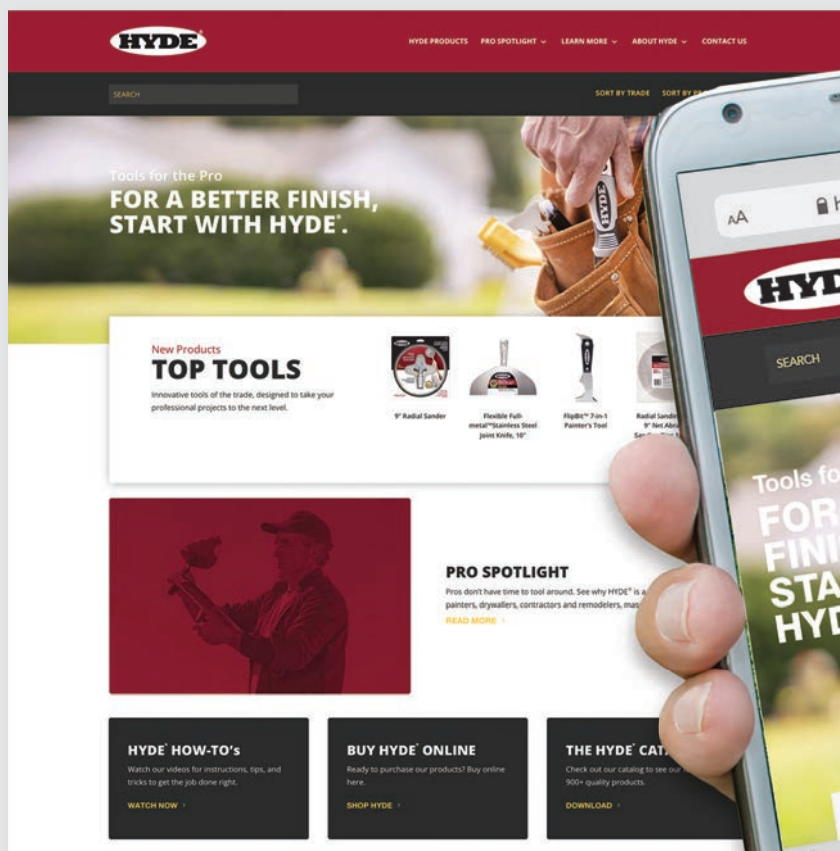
HYDE

HYDE PRODUCTS PRO SPOTLIGHT ⌄ LEARN MORE ⌄ ABOUT HYDE ⌄ CONTACT US

SEARCH

SORT BY TRADE SORT BY PR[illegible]

Tools for the Pro
FOR A BETTER FINISH, START WITH HYDE®.

HYDE

New Products
TOP TOOLS
Innovative tools of the trade, designed to take your professional projects to the next level.

9" Radial Sander

Flexible Full-metal™Stainless Steel Joint Knife, 10"

FlipBit™ 7-in-1 Painter's Tool

Radial Sandi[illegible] 9" Net Abra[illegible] Sa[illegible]

PRO SPOTLIGHT
Pros don't have time to tool around. See why HYDE® is a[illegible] painters, drywallers, contractors and remodelers, mas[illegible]
READ MORE ›

HYDE® HOW-TO's
Watch our videos for instructions, tips, and tricks to get the job done right.
WATCH NOW ›

BUY HYDE® ONLINE
Ready to purchase our products? Buy online here.
SHOP HYDE ›

THE HYDE® CAT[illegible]
Check out our catalog to see our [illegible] 900+ quality products.
DOWNLOAD ›

AA h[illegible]

HYD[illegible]

SEARCH

Tools fo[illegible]
FOR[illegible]
FINI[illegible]
STA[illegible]
HYD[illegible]